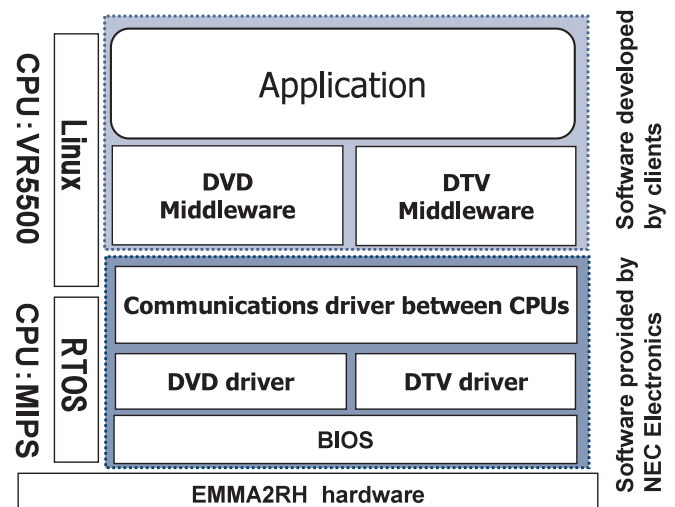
CPU : VR5500

Linux

Application

DVD Middleware

DTV Middleware

Software developed by clients

CPU : MIPS

RTOS

Communications driver between CPUs

DVD driver

DTV driver

BIOS

Software provided by NEC Electronics

EMMA2RH hardware